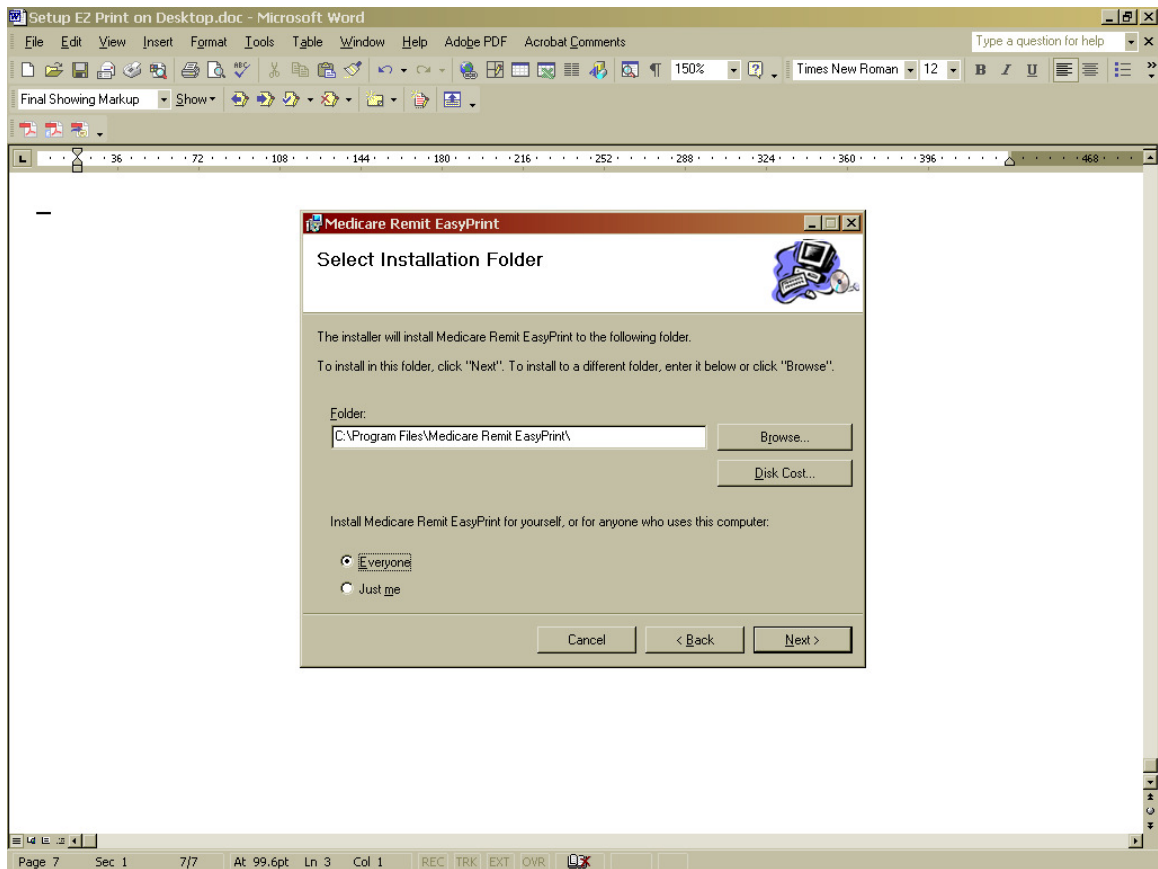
Setup EZ Print on Desktop.doc - Microsoft Word

File Edit View Insert Format Tools Table Window Help Adobe PDF Acrobat Comments

Type a question for help

150% Times New Roman 12

Final Showing Markup Show

36 72 108 144 180 216 252 288 324 360 396 468

Medicare Remit EasyPrint

Select Installation Folder

The installer will install Medicare Remit EasyPrint to the following folder.

To install in this folder, click "Next". To install to a different folder, enter it below or click "Browse".

Folder:

C:\Program Files\Medicare Remit EasyPrint\

Browse...

Disk Cost...

Install Medicare Remit EasyPrint for yourself, or for anyone who uses this computer:

Everyone

Just me

Cancel < Back Next >

Page 7 Sec 1 7/7 At 99.6pt Ln 3 Col 1 REC TRK EXT OVR